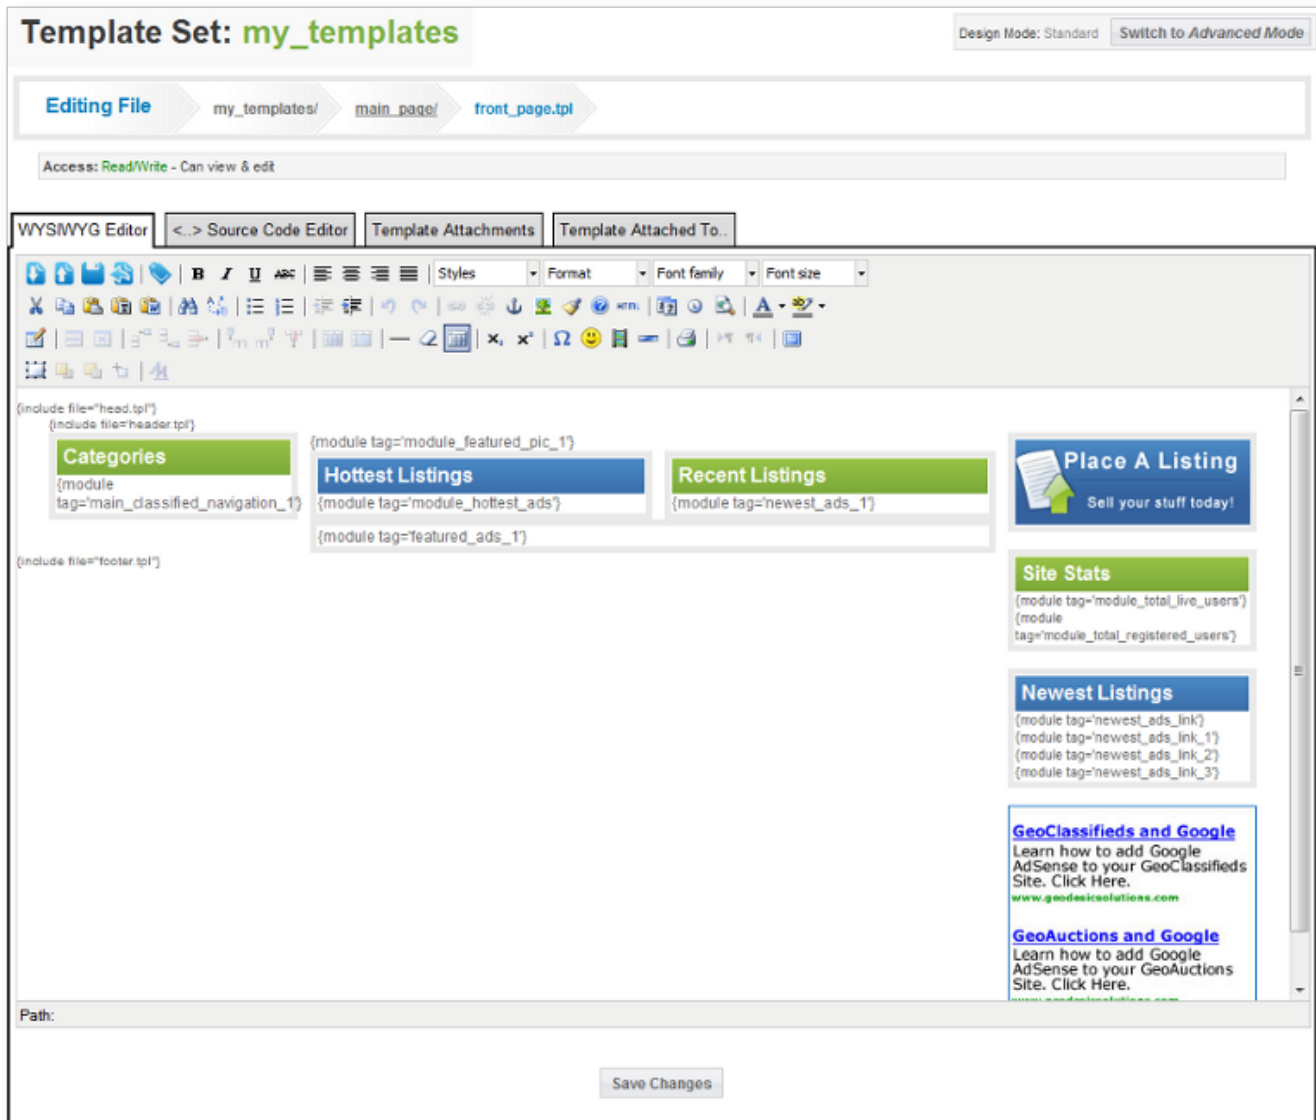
Template Set: my_templates

Design Mode: Standard Switch to Advanced Mode

Editing File my_templates/ main_page/ front_page.tpl

Access: Read/Write - Can view & edit

WYSIWYG Editor <..> Source Code Editor Template Attachments Template Attached To..

Styles Format Font family Font size

{include file="head.tpl"}
{include file="header.tpl"}

Categories
{module tag='main_classified_navigation_1'}

{module tag='module_featured_pic_1'}

Hottest Listings
{module tag='module_hottest_ads'}

Recent Listings
{module tag='newest_ads_1'}

{module tag='featured_ads_1'}

{include file="footer.tpl"}

Place A Listing
Sell your stuff today!

Site Stats
{module tag='module_total_live_users'}
{module tag='module_total_registered_users'}

Newest Listings
{module tag='newest_ads_link'}
{module tag='newest_ads_link_1'}
{module tag='newest_ads_link_2'}
{module tag='newest_ads_link_3'}

GeoClassifieds and Google
Learn how to add Google AdSense to your GeoClassifieds Site. Click Here.
www.geodesicsolutions.com

GeoAuctions and Google
Learn how to add Google AdSense to your GeoAuctions Site. Click Here.
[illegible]

Path:

Save Changes